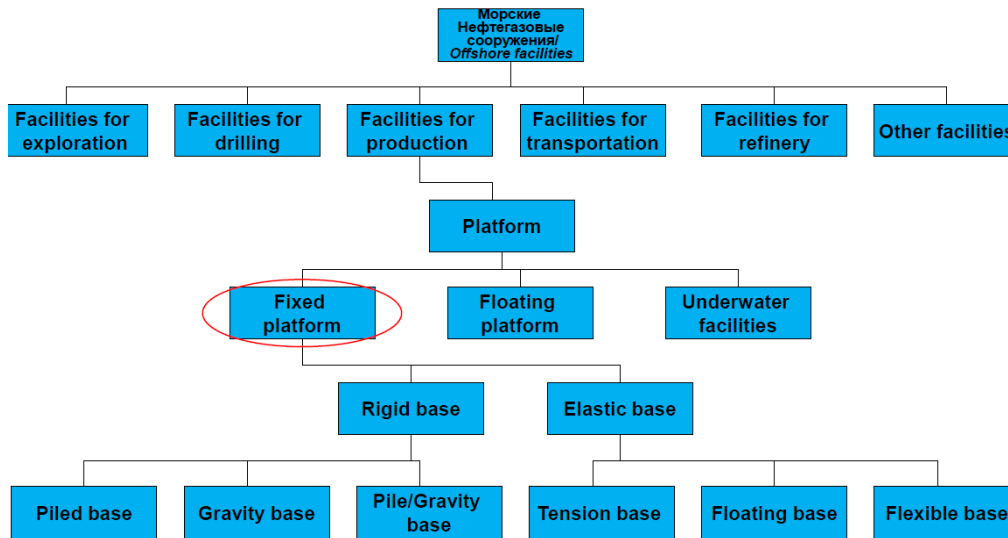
Морские Нефтегазовые сооружения/ Offshore facilities

Facilities for exploration

Facilities for drilling

Facilities for production

Facilities for transportation

Facilities for refinery

Other facilities

Platform

Fixed platform

Floating platform

Underwater facilities

Rigid base

Elastic base

Piled base

Gravity base

Pile/Gravity base

Tension base

Floating base

Flexible base